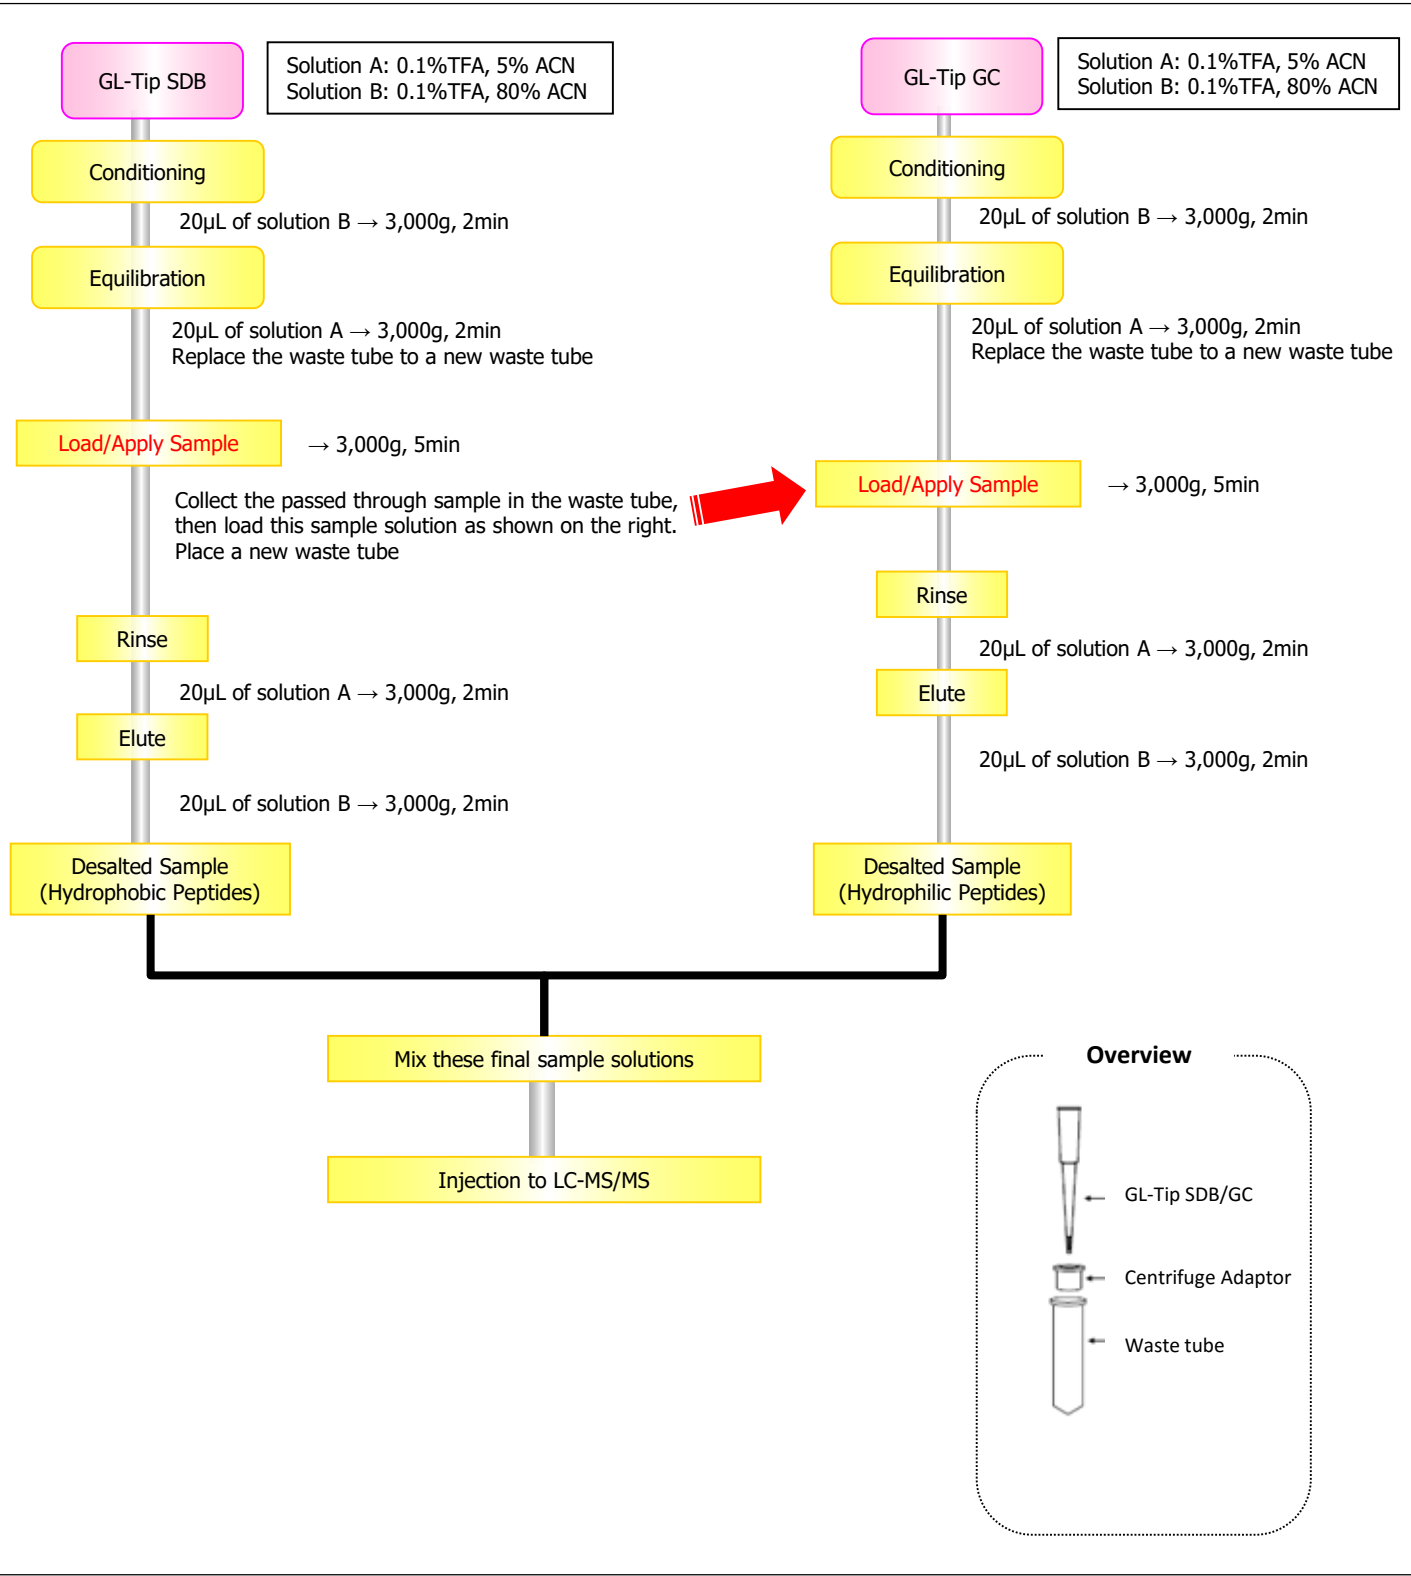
GL-Tip SDB

Solution A: 0.1%TFA, 5% ACN
Solution B: 0.1%TFA, 80% ACN

Conditioning

20μL of solution B → 3,000g, 2min

Equilibration

20μL of solution A → 3,000g, 2min
Replace the waste tube to a new waste tube

Load/Apply Sample

→ 3,000g, 5min

Collect the passed through sample in the waste tube, then load this sample solution as shown on the right. Place a new waste tube

Rinse

20μL of solution A → 3,000g, 2min

Elute

20μL of solution B → 3,000g, 2min

Desalted Sample
(Hydrophobic Peptides)

GL-Tip GC

Solution A: 0.1%TFA, 5% ACN
Solution B: 0.1%TFA, 80% ACN

Conditioning

20μL of solution B → 3,000g, 2min

Equilibration

20μL of solution A → 3,000g, 2min
Replace the waste tube to a new waste tube

Load/Apply Sample

→ 3,000g, 5min

Rinse

20μL of solution A → 3,000g, 2min

Elute

20μL of solution B → 3,000g, 2min

Desalted Sample
(Hydrophilic Peptides)

Mix these final sample solutions

Injection to LC-MS/MS

Overview

GL-Tip SDB/GC

Centrifuge Adaptor

Waste tube